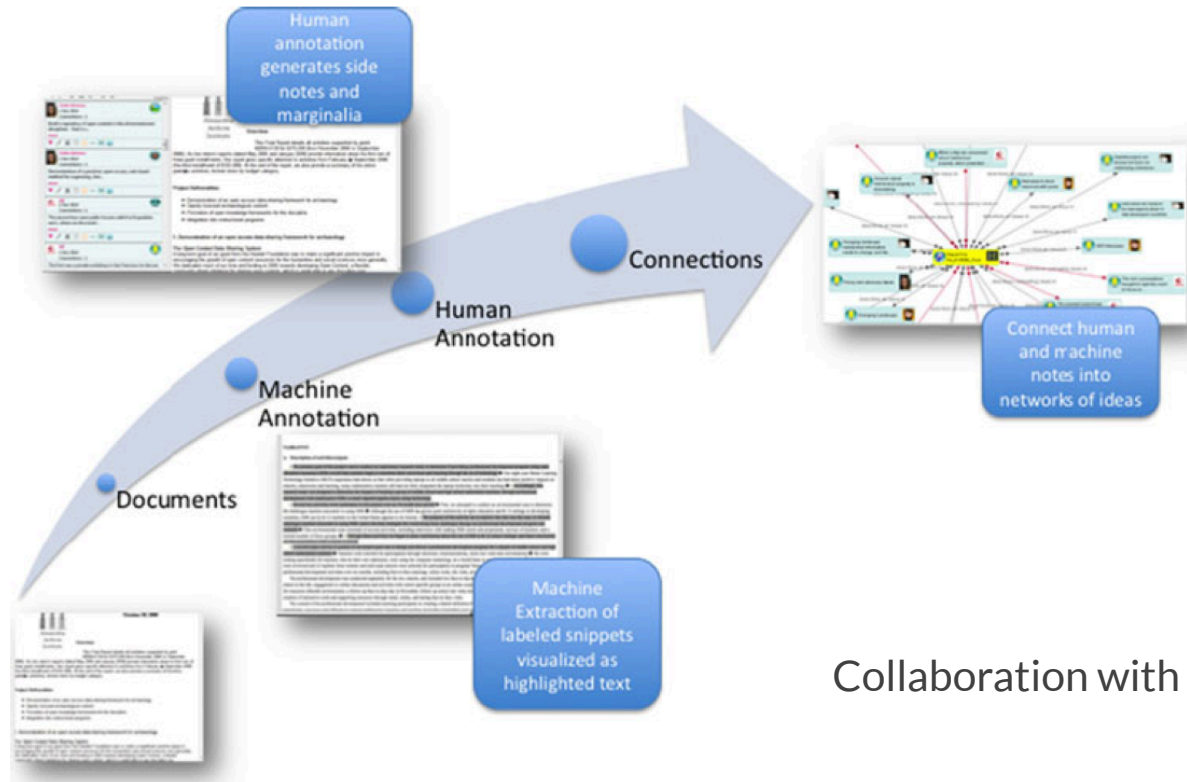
Human annotation generates side notes and marginalia

Connections

Human Annotation

Machine Annotation

Documents

Connect human and machine notes into networks of ideas

Machine Extraction of labeled snippets visualized as highlighted text

Collaboration with